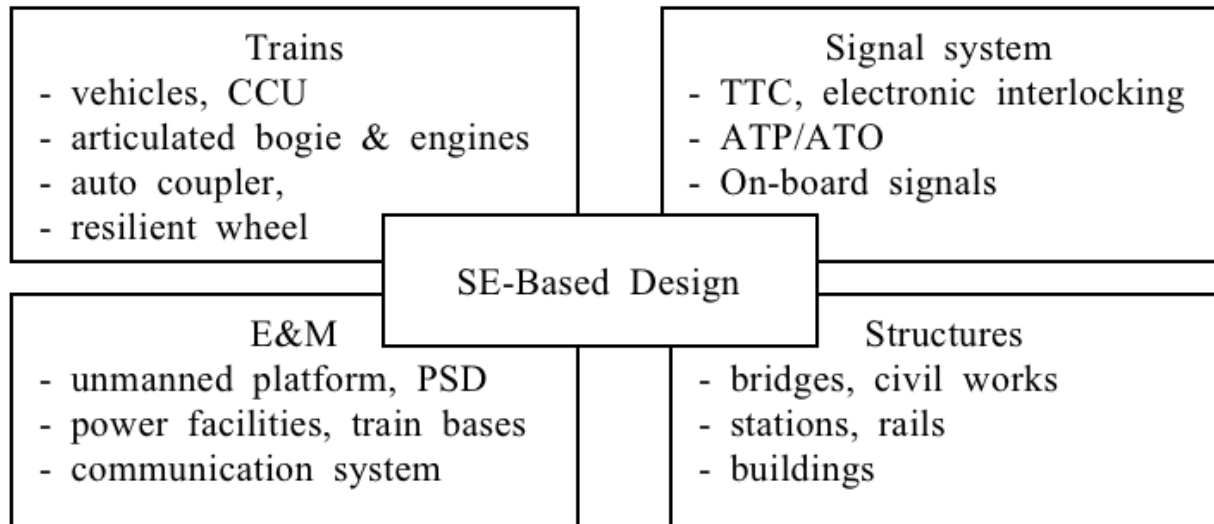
Trains
- vehicles, CCU
- articulated bogie & engines
- auto coupler,
- resilient wheel

Signal system
- TTC, electronic interlocking
- ATP/ATO
- On-board signals

SE-Based Design

E&M
- unmanned platform, PSD
- power facilities, train bases
- communication system

Structures
- bridges, civil works
- stations, rails
- buildings